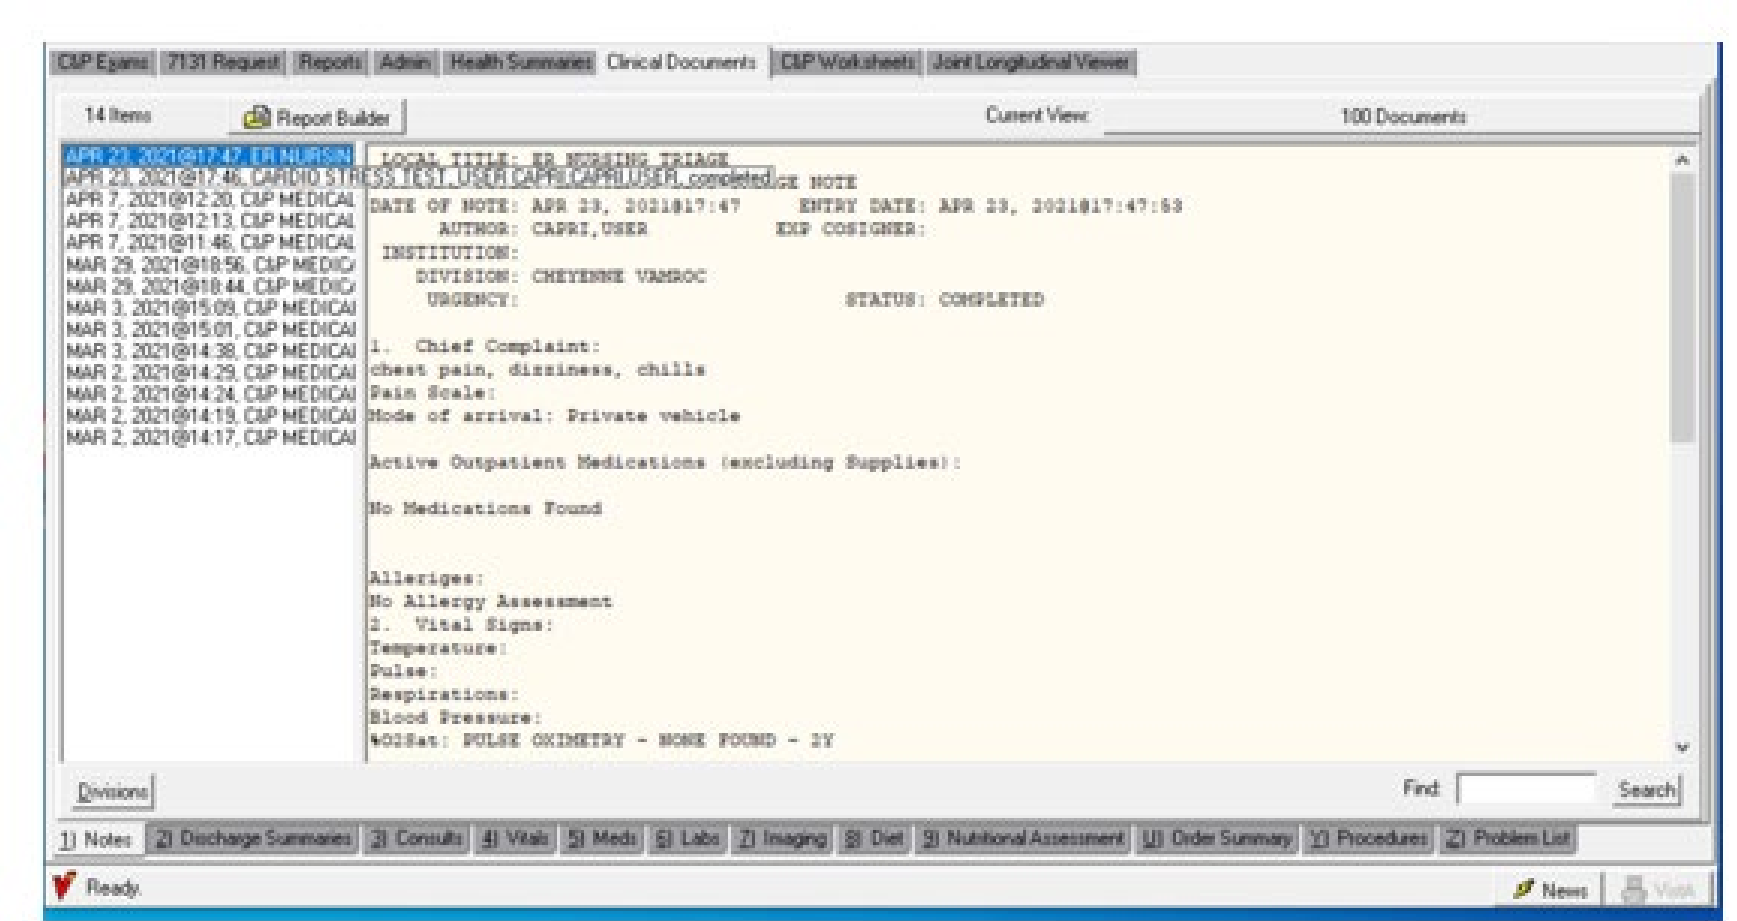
C&P Exams | 7131 Request | Reports | Admin | Health Summaries | Clinical Documents | C&P Worksheets | Joint Longitudinal Viewer

14 Items

Report Builder

Current View:

100 Documents

APR 23, 2021@17:47, ER NURSIN
APR 23, 2021@17:46, CARDIO STRESS TEST, USER CAPRI,CAPRI,USER, completed
APR 7, 2021@12:20, C&P MEDICAL
APR 7, 2021@12:13, C&P MEDICAL
APR 7, 2021@11:46, C&P MEDICAL
MAR 29, 2021@18:56, C&P MEDIC
MAR 29, 2021@18:44, C&P MEDIC
MAR 3, 2021@15:09, C&P MEDICAL
MAR 3, 2021@15:01, C&P MEDICAL
MAR 3, 2021@14:38, C&P MEDICAL
MAR 2, 2021@14:29, C&P MEDICAL
MAR 2, 2021@14:24, C&P MEDICAL
MAR 2, 2021@14:19, C&P MEDICAL
MAR 2, 2021@14:17, C&P MEDICAL

LOCAL TITLE: ER NURSING TRIAGE
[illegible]E NOTE
DATE OF NOTE: APR 23, 2021@17:47 ENTRY DATE: APR 23, 2021@17:47:53
AUTHOR: CAPRI,USER EXP COSIGNER:
INSTITUTION:
DIVISION: CHEYENNE VAMROC
URGENCY: STATUS: COMPLETED

1. Chief Complaint:
chest pain, dizziness, chills
Pain Scale:
Mode of arrival: Private vehicle

Active Outpatient Medications (excluding Supplies):

No Medications Found

Allleriges:
No Allergy Assessment
2. Vital Signs:
Temperature:
Pulse:
Respirations:
Blood Pressure:
%O2Sat: PULSE OXIMETRY - NONE FOUND - 2Y

Divisions

Find:

Search

1) Notes | 2) Discharge Summaries | 3) Consults | 4) Vitals | 5) Meds | 6) Labs | 7) Imaging | 8) Diet | 9) Nutritional Assessment | U) Order Summary | V) Procedures | Z) Problem List

Ready.

News

Visit